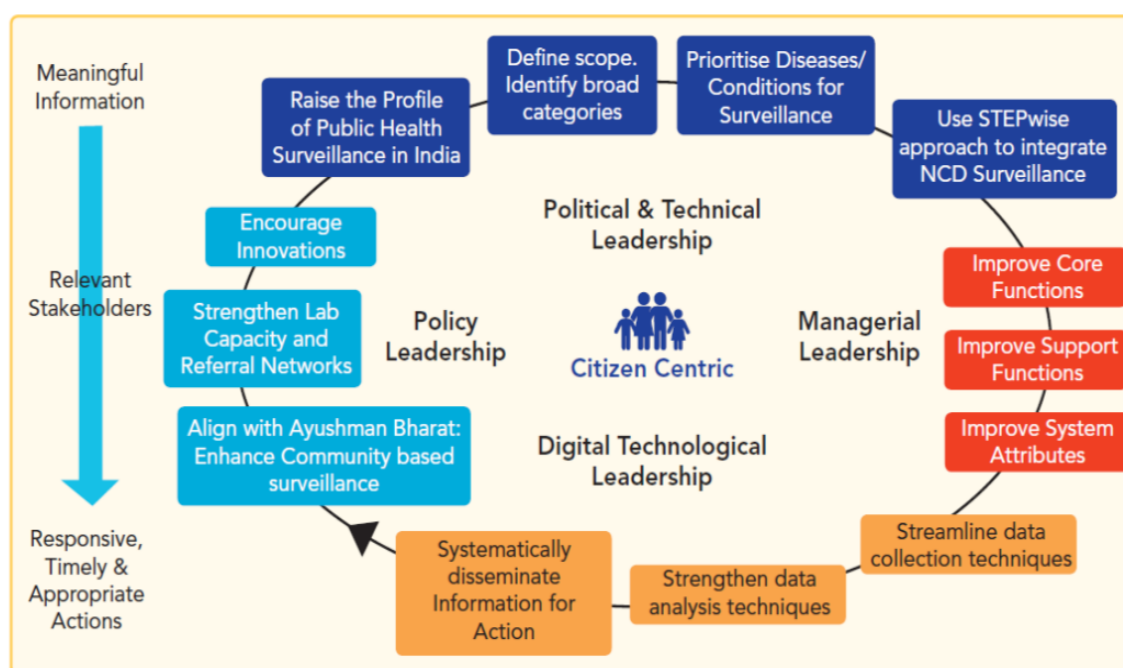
Meaningful Information

Relevant Stakeholders

Responsive, Timely & Appropriate Actions

Raise the Profile of Public Health Surveillance in India

Define scope. Identify broad categories

Prioritise Diseases/ Conditions for Surveillance

Use STEPwise approach to integrate NCD Surveillance

Improve Core Functions

Improve Support Functions

Improve System Attributes

Streamline data collection techniques

Strengthen data analysis techniques

Systematically disseminate Information for Action

Align with Ayushman Bharat: Enhance Community based surveillance

Strengthen Lab Capacity and Referral Networks

Encourage Innovations

Political & Technical Leadership

Policy Leadership

Citizen Centric

Managerial Leadership

Digital Technological Leadership